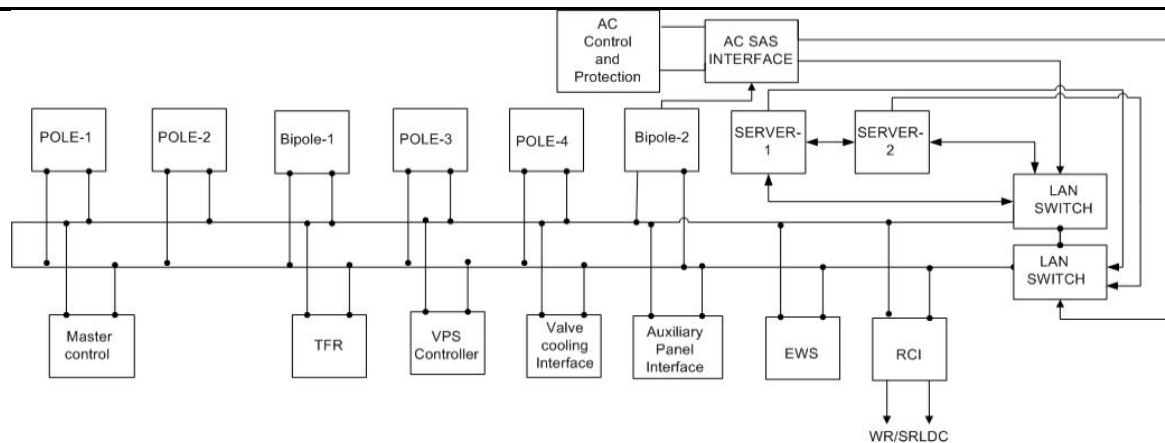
AC Control and Protection

AC SAS INTERFACE

POLE-1

POLE-2

Bipole-1

POLE-3

POLE-4

Bipole-2

SERVER-1

SERVER-2

LAN SWITCH

LAN SWITCH

Master control

TFR

VPS Controller

Valve cooling Interface

Auxiliary Panel Interface

EWS

RCI

WR/SRLDC